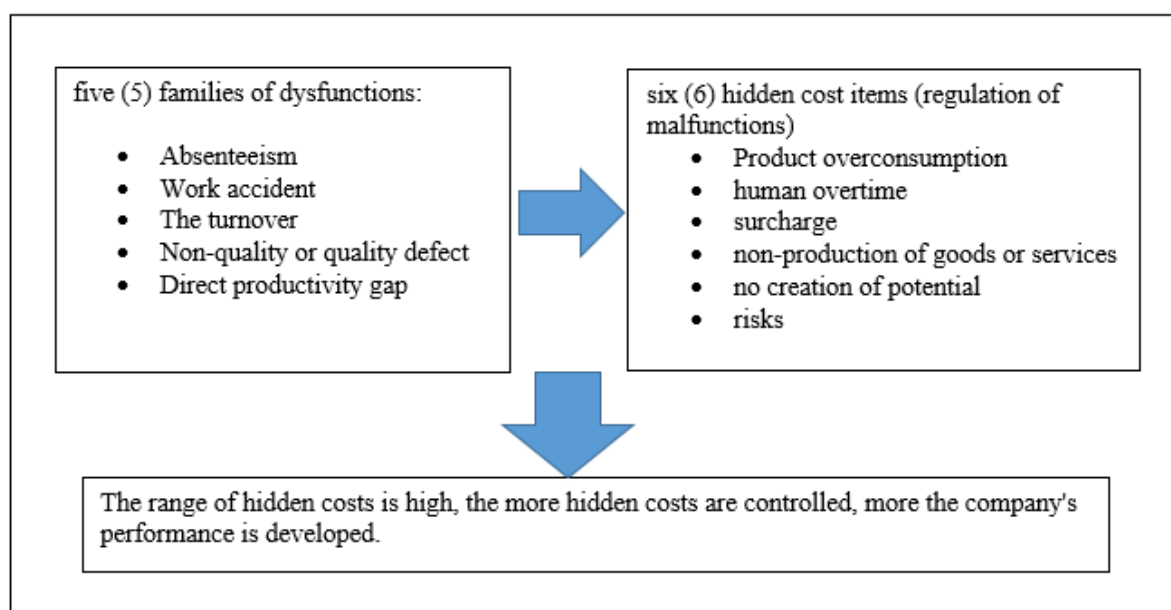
five (5) families of dysfunctions:

- Absenteeism
- Work accident
- The turnover
- Non-quality or quality defect
- Direct productivity gap

six (6) hidden cost items (regulation of malfunctions)

- Product overconsumption
- human overtime
- surcharge
- non-production of goods or services
- no creation of potential
- risks

The range of hidden costs is high, the more hidden costs are controlled, more the company's performance is developed.